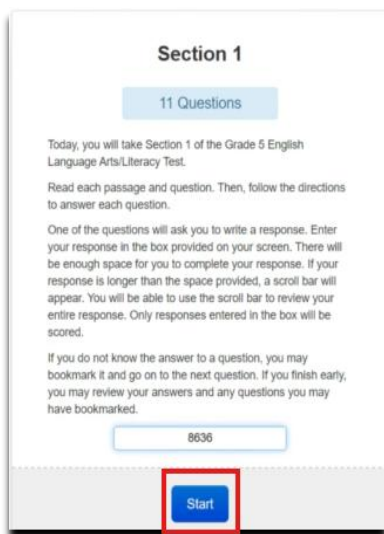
Section 1

11 Questions

Today, you will take Section 1 of the Grade 5 English Language Arts/Literacy Test.

Read each passage and question. Then, follow the directions to answer each question.

One of the questions will ask you to write a response. Enter your response in the box provided on your screen. There will be enough space for you to complete your response. If your response is longer than the space provided, a scroll bar will appear. You will be able to use the scroll bar to review your entire response. Only responses entered in the box will be scored.

If you do not know the answer to a question, you may bookmark it and go on to the next question. If you finish early, you may review your answers and any questions you may have bookmarked.

8636

Start